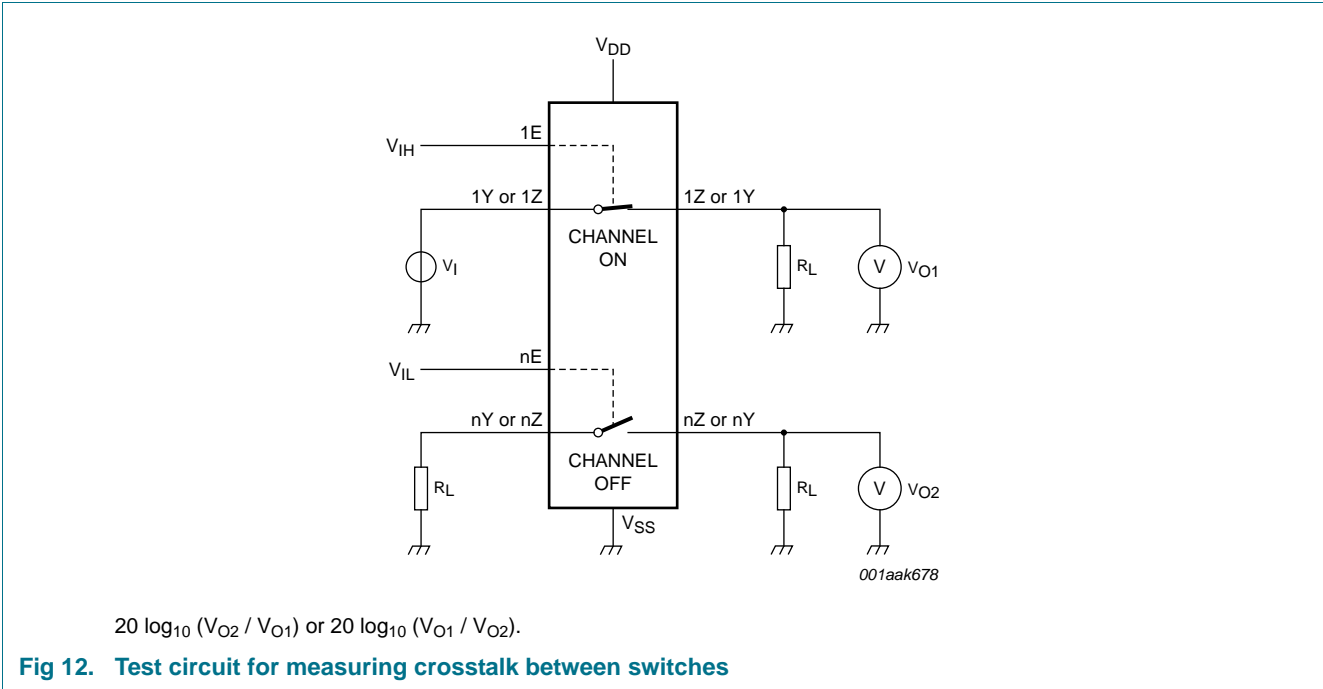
$V_{DD}$

$V_{IH}$

1E

1Y or 1Z

1Z or 1Y

$V_I$

CHANNEL ON

$R_L$

V

$V_{O1}$

$V_{IL}$

nE

nY or nZ

nZ or nY

$R_L$

CHANNEL OFF

$R_L$

V

$V_{O2}$

$V_{SS}$

001aak678

20 $\log_{10}$ ($V_{O2}$ / $V_{O1}$) or 20 $\log_{10}$ ($V_{O1}$ / $V_{O2}$).

Fig 12. Test circuit for measuring crosstalk between switches